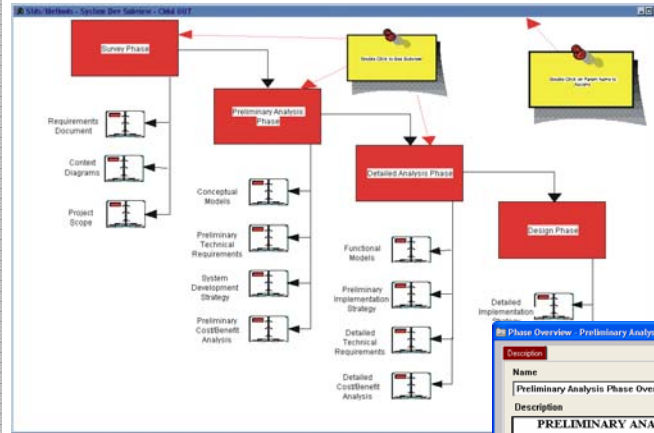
SSA Methods - System Dev Subview - Child OUT

Survey Phase

Double Click to See Subview

Double Click on Parent name to Ascend

Preliminary Analysis Phase

Requirements Document

Context Diagrams

Project Scope

Detailed Analysis Phase

Conceptual Models

Preliminary Technical Requirements

System Development Strategy

Preliminary Cost/Benefit Analysis

Design Phase

Functional Models

Preliminary Implementation Strategy

Detailed Technical Requirements

Detailed Cost/Benefit Analysis

Detailed Implementation Strategy

Phase Overview - Preliminary Analy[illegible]

Description

Name

Preliminary Analysis Phase Ove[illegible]

Description

PRELIMINARY ANA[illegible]